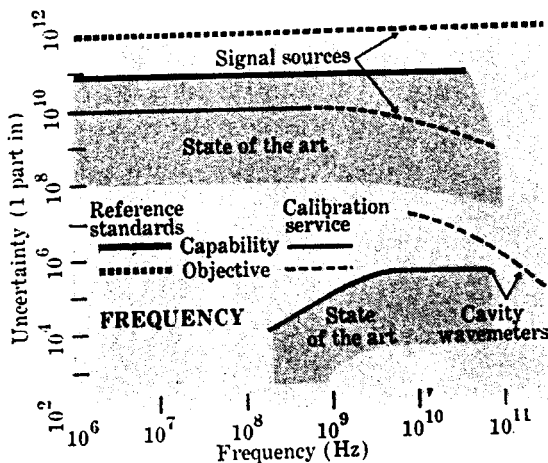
$10^{12}$
Signal sources
$10^{10}$
State of the art
$10^{8}$
Reference standards
Calibration service
Capability
Objective
$10^{6}$
$10^{4}$
FREQUENCY
State of the art
Cavity wavemeters
$10^{2}$
Uncertainty (1 part in)
$10^{6}$ $10^{7}$ $10^{8}$ $10^{9}$ $10^{10}$ $10^{11}$
Frequency (Hz)